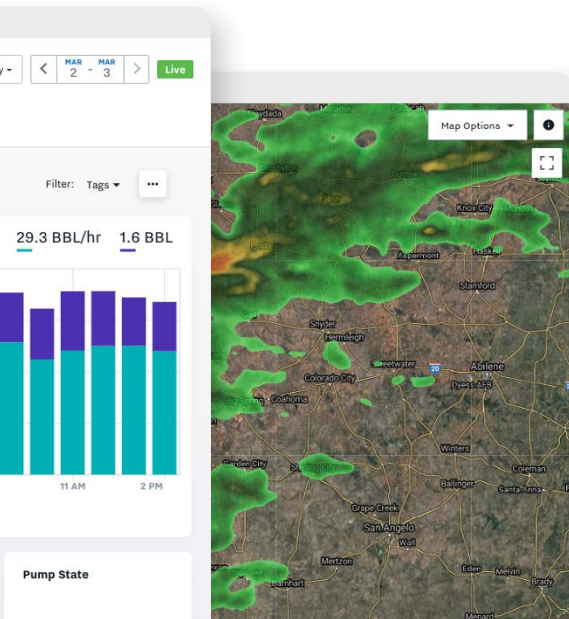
y

MAR 2 - MAR 3

Live

Filter: Tags

···

29.3 BBL/hr

1.6 BBL

11 AM

2 PM

Pump State

Map Options

Knox City

Aspermont

Stamford

Snyder

Hermleigh

Sweetwater

Abilene

Colorado City

Dyess AFB

Big Spring

Coahoma

Winters

Garden City

Sterling City

Coleman

Ballinger

Santa Anna

Grape Creek

San Angelo

Wall

Mertzon

Melvin

Brady

Barnhart

Menard

20